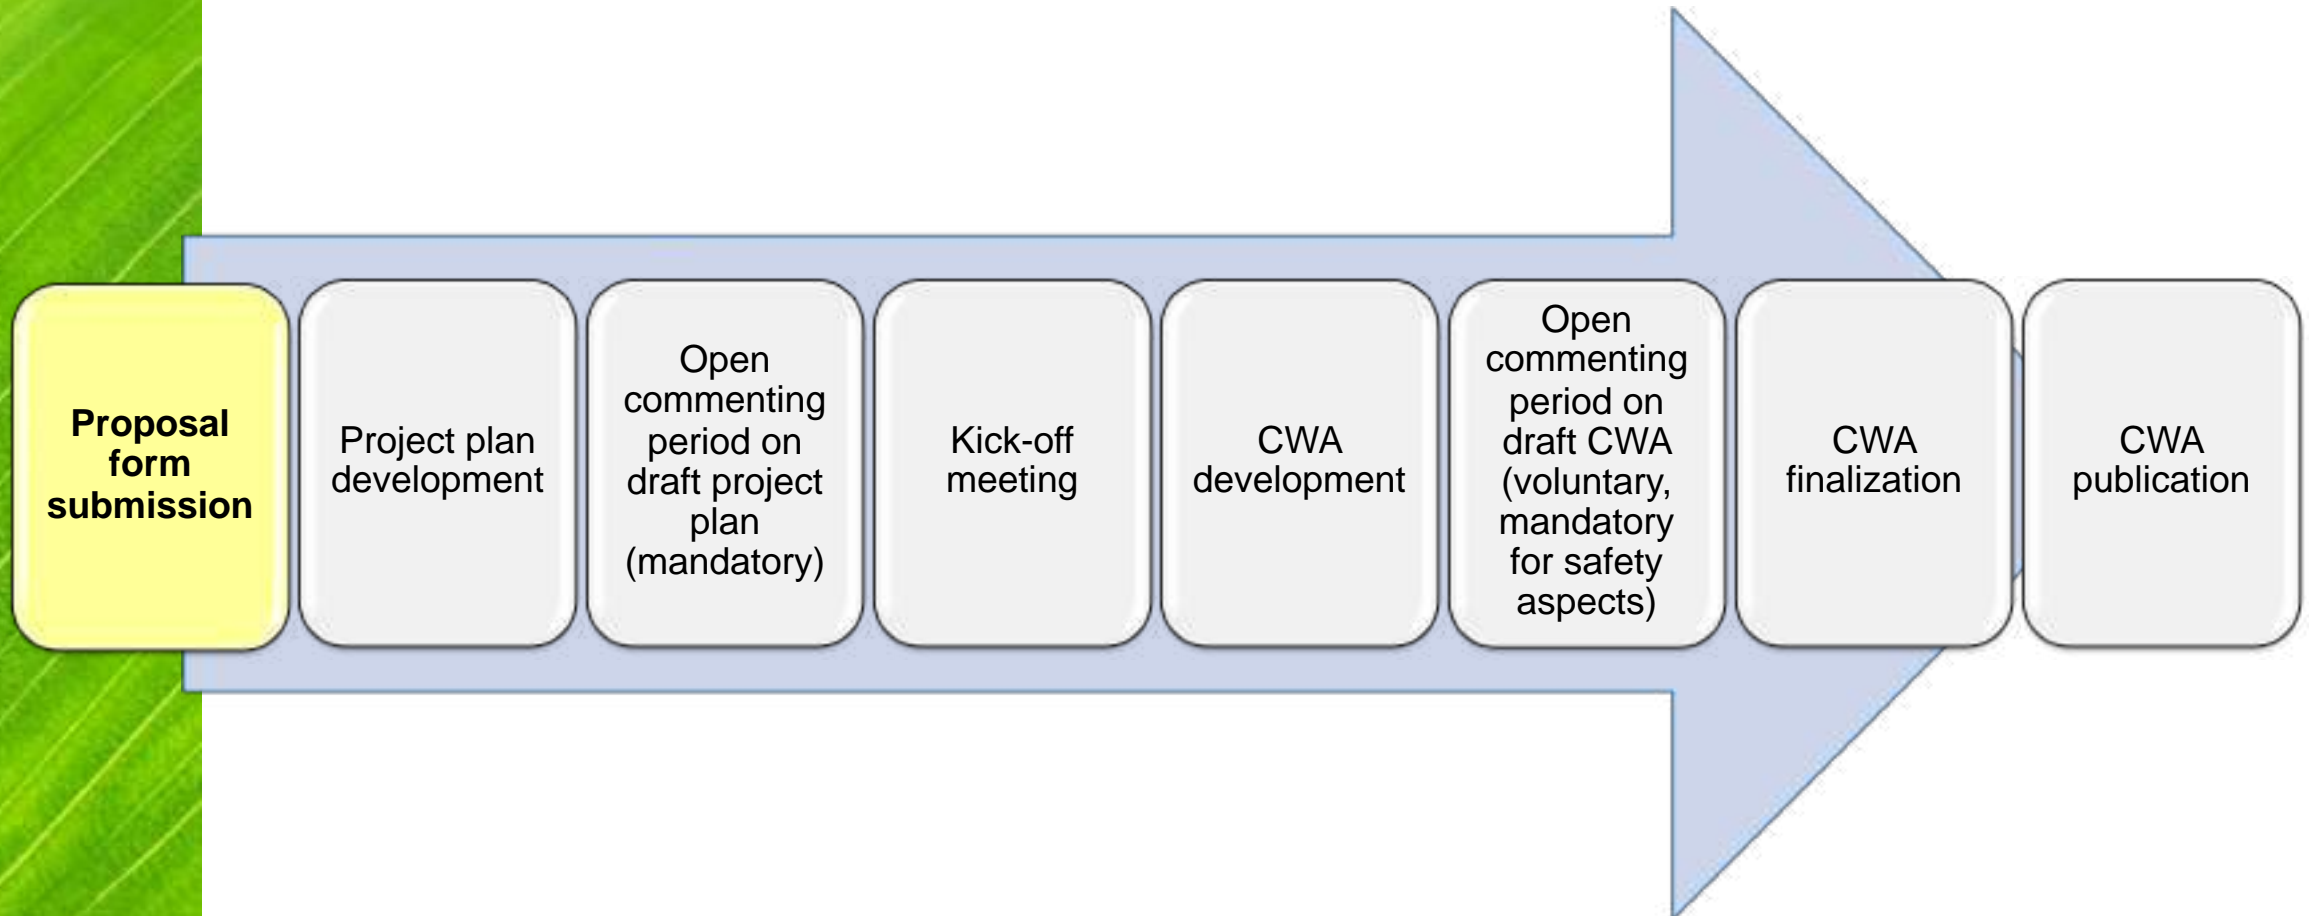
Proposal form submission

Project plan development

Open commenting period on draft project plan (mandatory)

Kick-off meeting

CWA development

Open commenting period on draft CWA (voluntary, mandatory for safety aspects)

CWA finalization

CWA publication